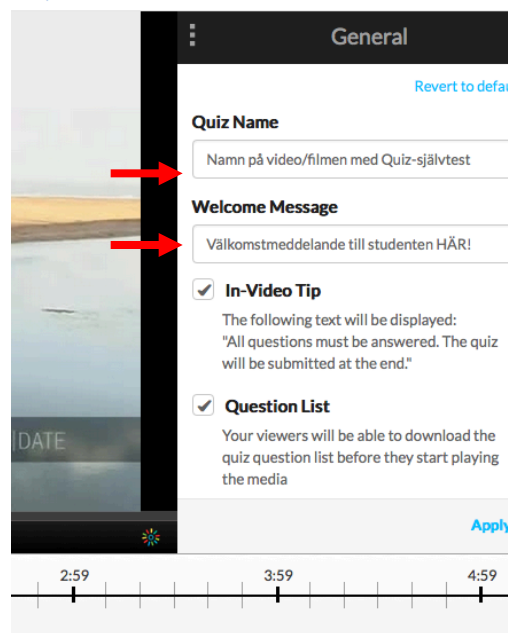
General

Revert to defau

Quiz Name

Namn på video/filmen med Quiz-självtest

Welcome Message

Välkomstmeddelande till studenten HÄR!

In-Video Tip

The following text will be displayed: "All questions must be answered. The quiz will be submitted at the end."

Question List

Your viewers will be able to download the quiz question list before they start playing the media

Apply

DATE

2:59

3:59

4:59